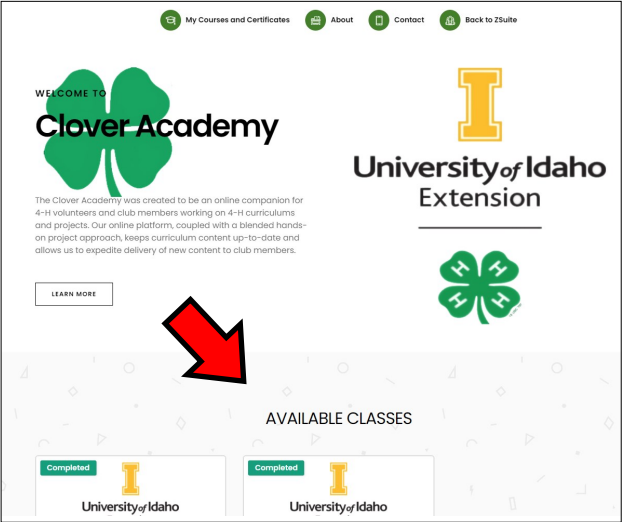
My Courses and Certificates About Contact Back to ZSuite

WELCOME TO

Clover Academy

The Clover Academy was created to be an online companion for 4-H volunteers and club members working on 4-H curriculums and projects. Our online platform, coupled with a blended hands-on project approach, keeps curriculum content up-to-date and allows us to expedite delivery of new content to club members.

LEARN MORE

I
University of Idaho
Extension

AVAILABLE CLASSES

Completed
I
University of Idaho

Completed
I
University of Idaho